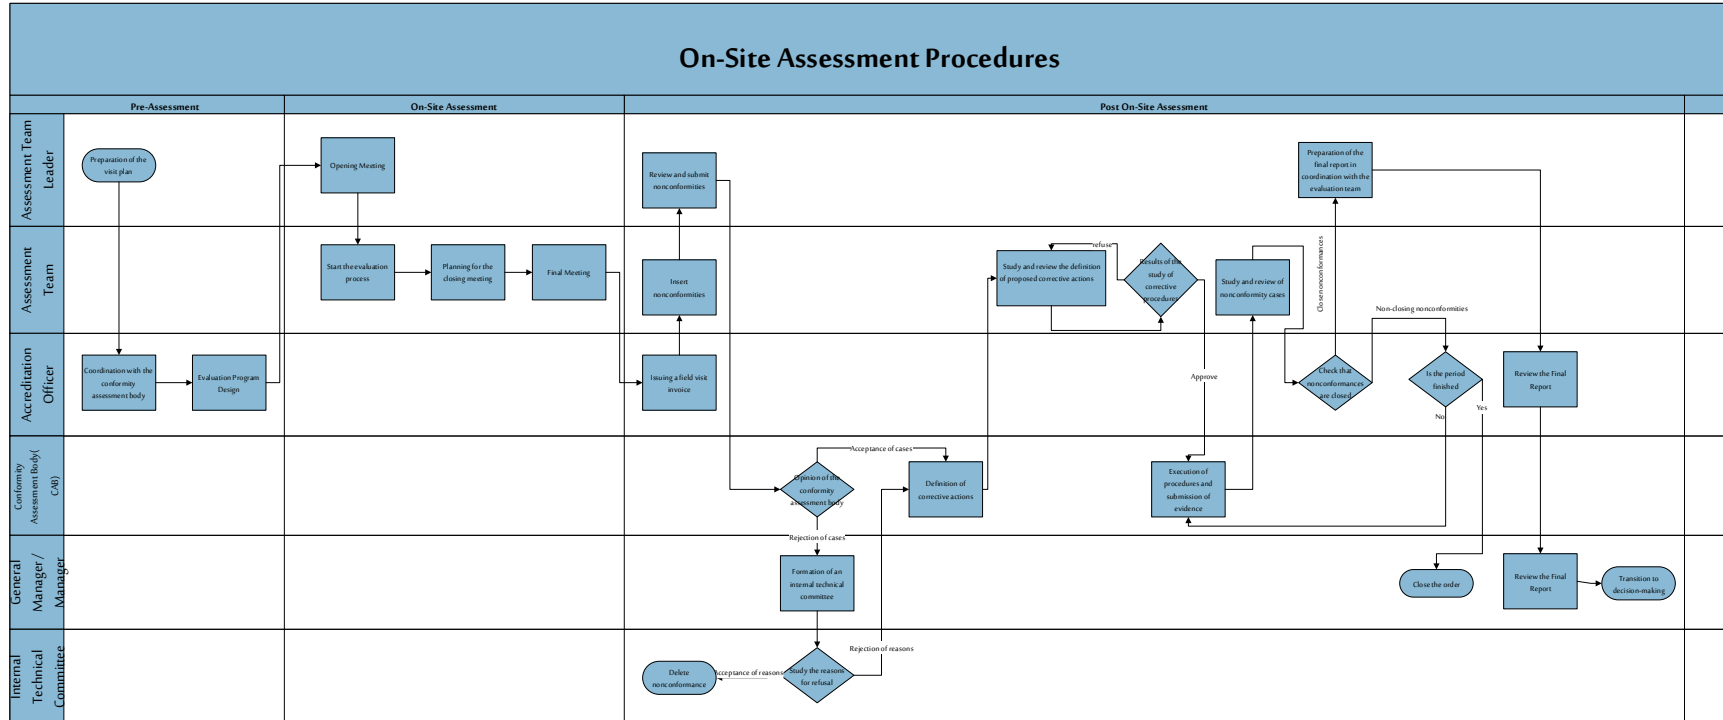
On-Site Assessment Procedures

Pre-Assessment

On-Site Assessment

Post On-Site Assessment

Assessment Team Leader

Assessment Team

Accreditation Officer

Conformity Assessment Body( CAB)

General Manager / Manager

Internal Technical Committee

Preparation of the visit plan

Coordination with the conformity assessment body

Evaluation Program Design

Opening Meeting

Start the evaluation process

Planning for the closing meeting

Final Meeting

Review and submit nonconformities

Insert nonconformities

Issuing a field visit invoice

Opinion of the conformity assessment body

Acceptance of cases

Rejection of cases

Formation of an internal technical committee

Study the reasons for refusal

Acceptance of reasons

Delete nonconformance

Rejection of reasons

Definition of corrective actions

Study and review the definition of proposed corrective actions

refuse

Results of the study of corrective procedures

Approve

Execution of procedures and submission of evidence

Study and review of nonconformity cases

Check that nonconformances are closed

Close nonconformances

Non-closing nonconformities

Preparation of the final report in coordination with the evaluation team

Is the period finished

No

Yes

Close the order

Review the Final Report

Review the Final Report

Transition to decision-making